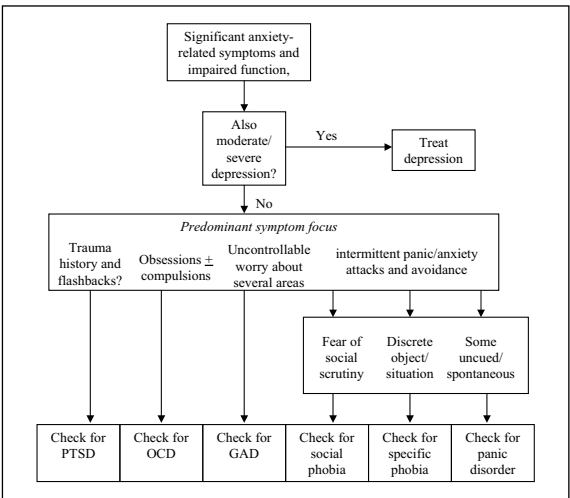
Significant anxiety-related symptoms and impaired function,

Also moderate/ severe depression?

Yes

Treat depression

No

*Predominant symptom focus*

Trauma history and flashbacks?

Obsessions $\pm$ compulsions

Uncontrollable worry about several areas

intermittent panic/anxiety attacks and avoidance

Fear of social scrutiny

Discrete object/ situation

Some uncued/ spontaneous

Check for PTSD

Check for OCD

Check for GAD

Check for social phobia

Check for specific phobia

Check for panic disorder